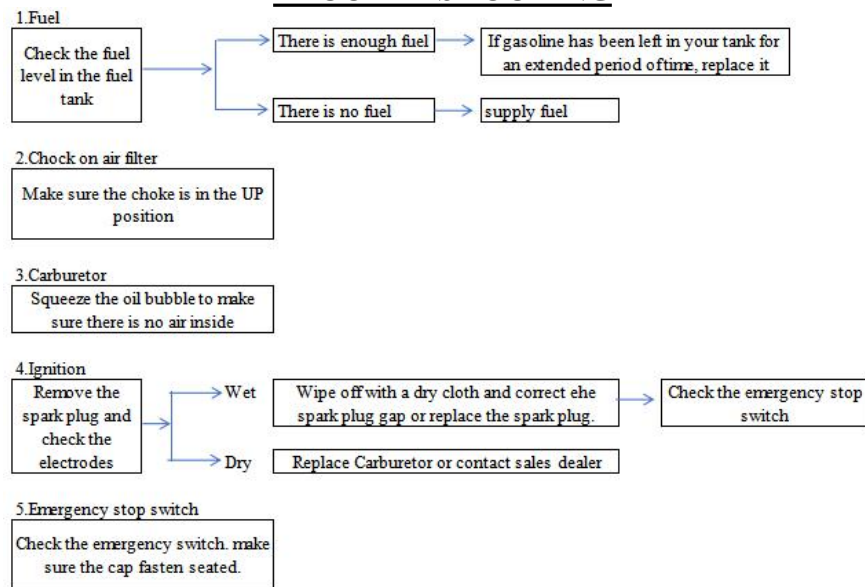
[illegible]

1.Fuel

Check the fuel level in the fuel tank

There is enough fuel

If gasoline has been left in your tank for an extended period of time, replace it

There is no fuel

supply fuel

2.Chock on air filter

Make sure the choke is in the UP position

3.Carburetor

Squeeze the oil bubble to make sure there is no air inside

4.Ignition

Remove the spark plug and check the electrodes

Wet

Wipe off with a dry cloth and correct ehe spark plug gap or replace the spark plug.

Check the emergency stop switch

Dry

Replace Carburetor or contact sales dealer

5.Emergency stop switch

Check the emergency switch. make sure the cap fasten seated.